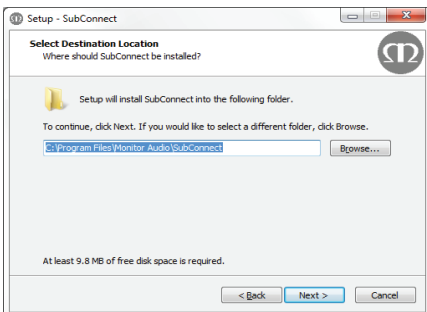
Setup - SubConnect

Select Destination Location
Where should SubConnect be installed?

Setup will install SubConnect into the following folder.

To continue, click Next. If you would like to select a different folder, click Browse.

C:\Program Files\Monitor Audio\SubConnect

Browse...

At least 9.8 MB of free disk space is required.

< Back
Next >
Cancel